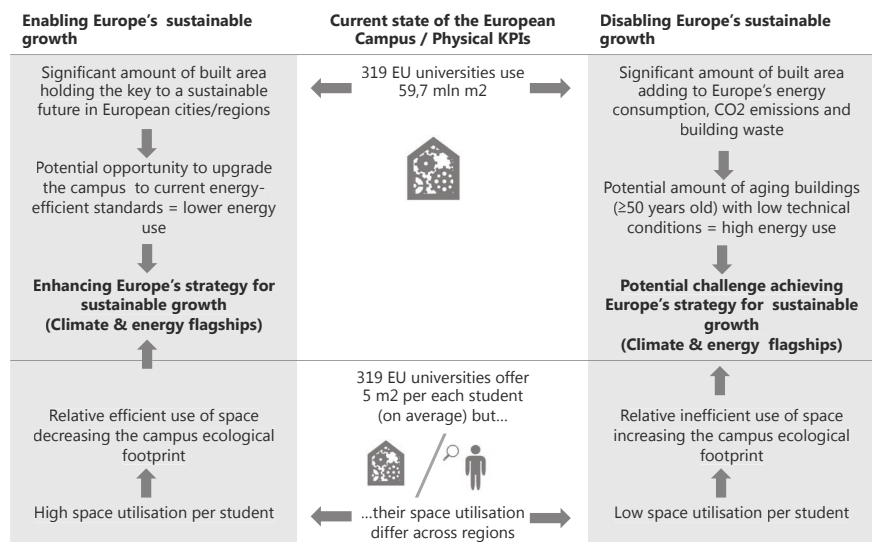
**Enabling Europe's sustainable growth**

Significant amount of built area holding the key to a sustainable future in European cities/regions

Potential opportunity to upgrade the campus to current energy-efficient standards = lower energy use

**Enhancing Europe's strategy for sustainable growth (Climate & energy flagships)**

Relative efficient use of space decreasing the campus ecological footprint

High space utilisation per student

**Current state of the European Campus / Physical KPIs**

319 EU universities use 59,7 mln m2

319 EU universities offer 5 m2 per each student (on average) but...

...their space utilisation differ across regions

**Disabling Europe's sustainable growth**

Significant amount of built area adding to Europe's energy consumption, CO2 emissions and building waste

Potential amount of aging buildings (≥50 years old) with low technical conditions = high energy use

**Potential challenge achieving Europe's strategy for sustainable growth (Climate & energy flagships)**

Relative inefficient use of space increasing the campus ecological footprint

Low space utilisation per student